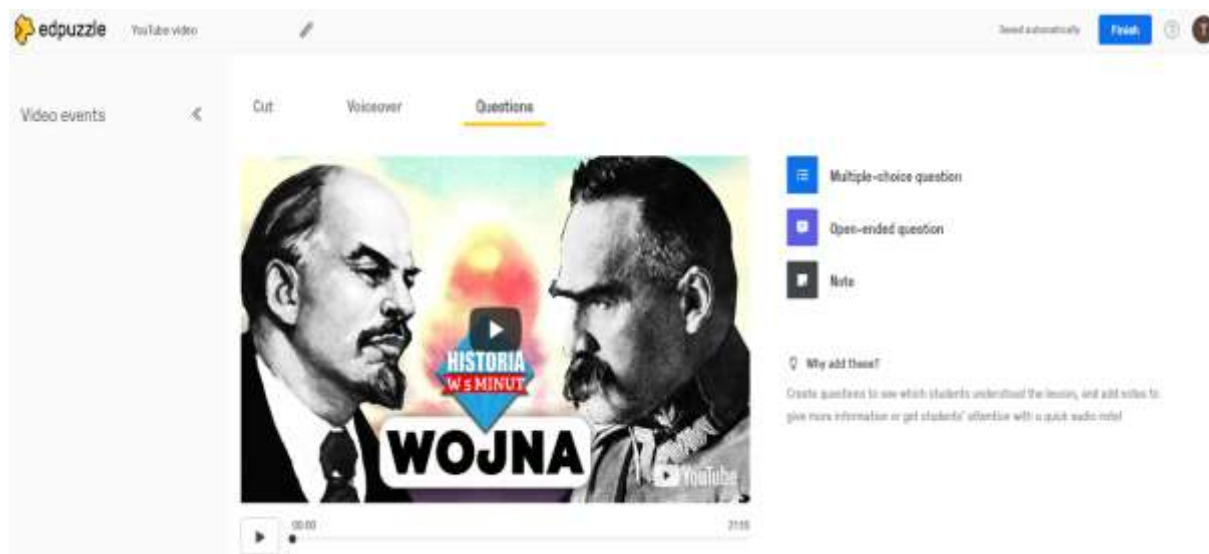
edpuzzle YouTube video

Saved automatically Finish

Video events

Cut Voiceover Questions

HISTORIA W 5 MINUT

WOJNA

YouTube

00:00 21:18

Multiple-choice question

Open-ended question

Note

Why add these?

Create questions to see which students understood the lesson, and add notes to give more information or get students' attention with a quick audio note!